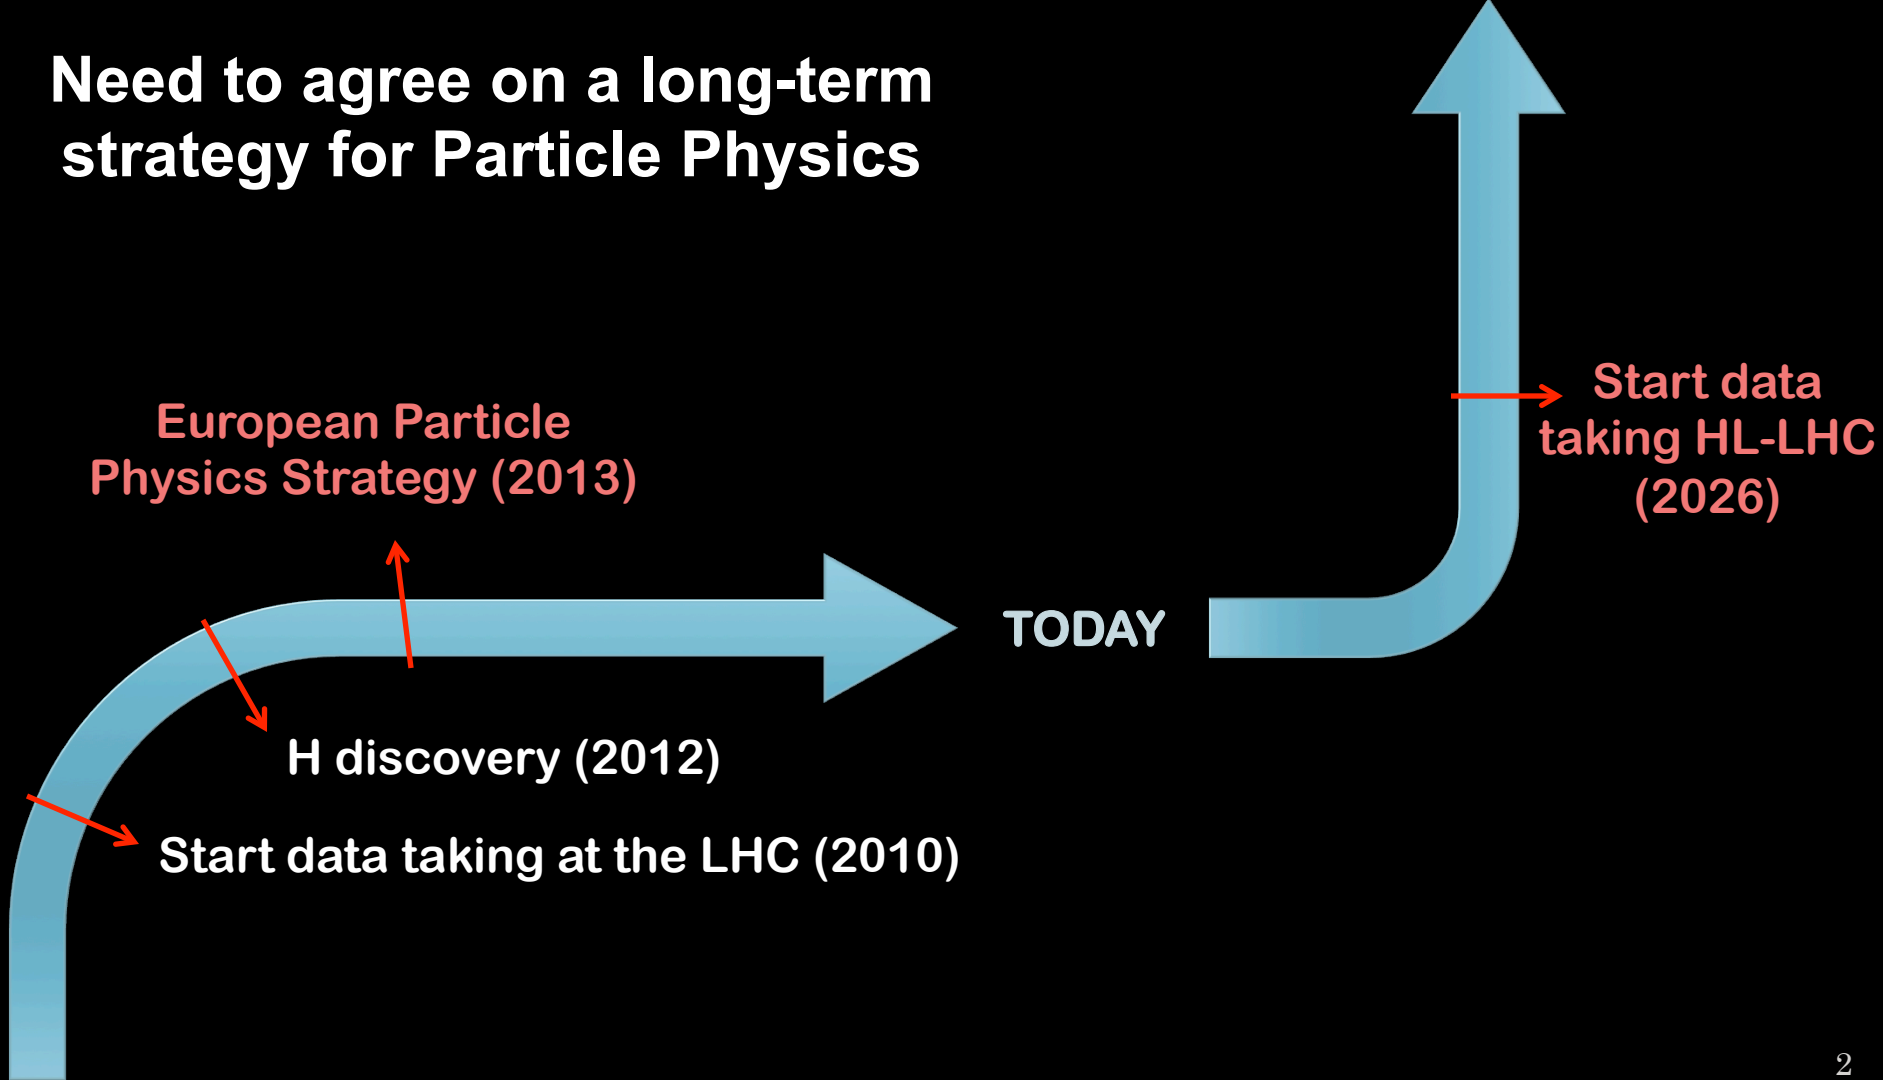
Need to agree on a long-term strategy for Particle Physics

European Particle Physics Strategy (2013)

Start data taking HL-LHC (2026)

TODAY

H discovery (2012)

Start data taking at the LHC (2010)

2